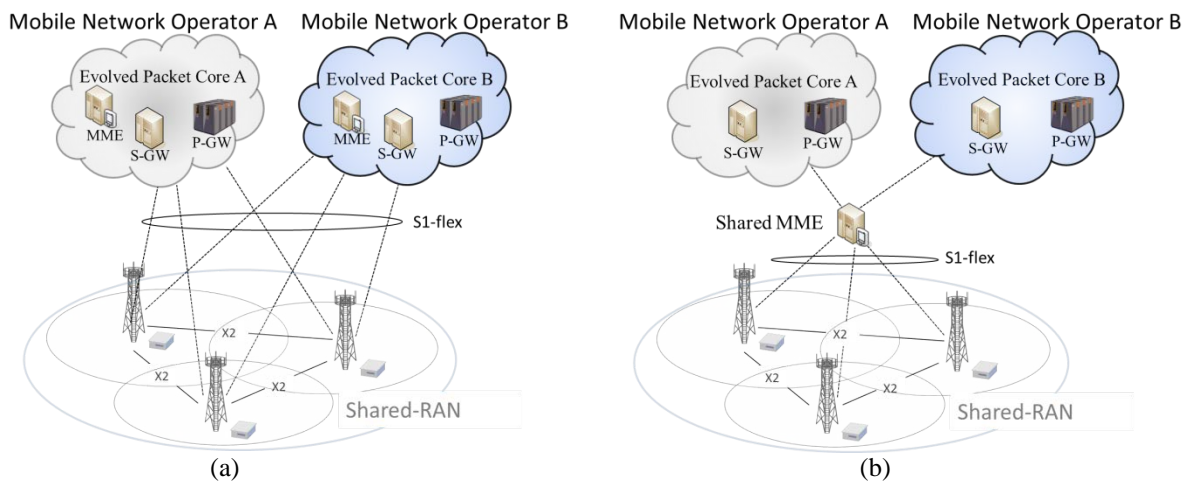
Mobile Network Operator A

Mobile Network Operator B

Evolved Packet Core A

MME

S-GW

P-GW

Evolved Packet Core B

MME

S-GW

P-GW

S1-flex

X2

X2

X2

Shared-RAN

(a)

Mobile Network Operator A

Mobile Network Operator B

Evolved Packet Core A

S-GW

P-GW

Evolved Packet Core B

S-GW

P-GW

Shared MME

S1-flex

X2

X2

X2

Shared-RAN

(b)